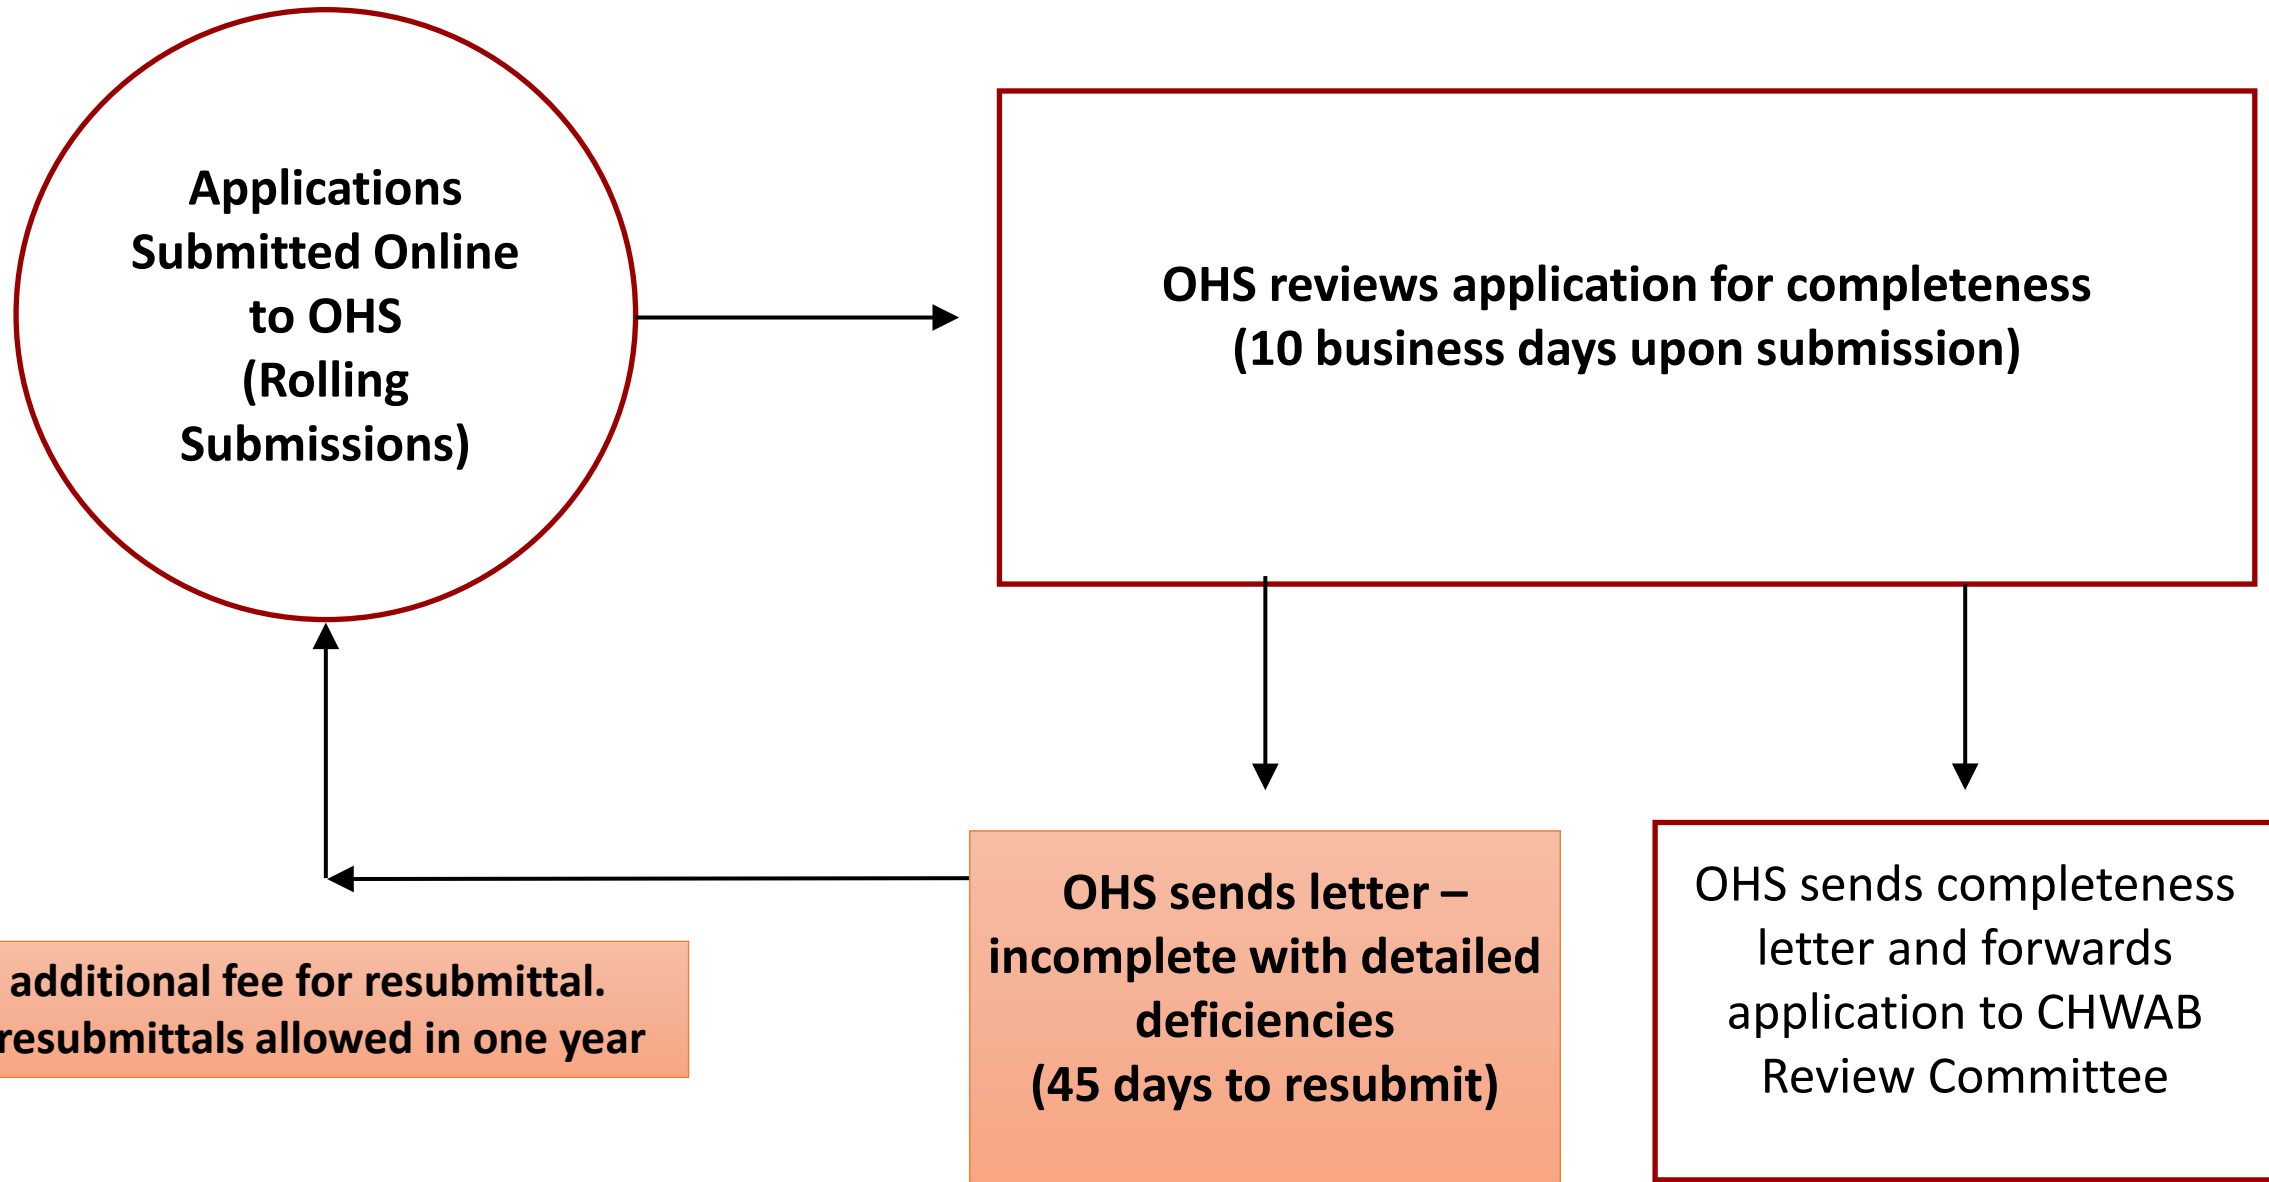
Applications Submitted Online to OHS (Rolling Submissions)

OHS reviews application for completeness (10 business days upon submission)

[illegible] additional fee for resubmittal. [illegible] resubmittals allowed in one year

OHS sends letter – incomplete with detailed deficiencies (45 days to resubmit)

OHS sends completeness letter and forwards application to CHWAB Review Committee